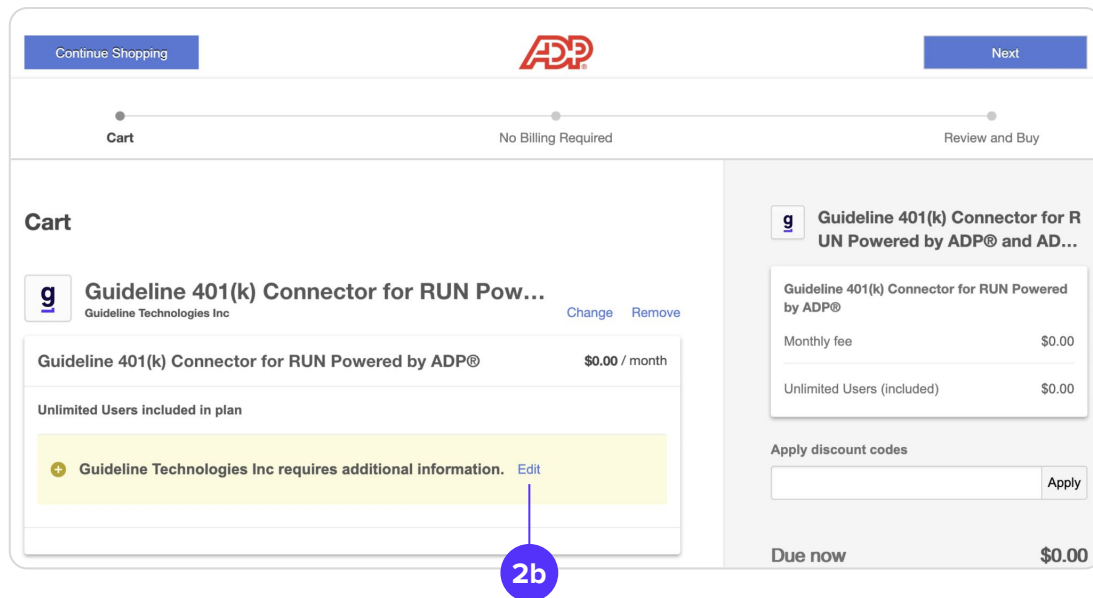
Continue Shopping

ADP

Next

Cart

No Billing Required

Review and Buy

Cart

g

Guideline 401(k) Connector for RUN Pow…

Guideline Technologies Inc

Change

Remove

Guideline 401(k) Connector for RUN Powered by ADP®

**$0.00** / month

Unlimited Users included in plan

Guideline Technologies Inc requires additional information. Edit

2b

g

Guideline 401(k) Connector for RUN Powered by ADP® and AD…

Guideline 401(k) Connector for RUN Powered by ADP®

| Monthly fee | $0.00 |
|---|---|
| Unlimited Users (included) | $0.00 |

Apply discount codes

Apply

Due now

$0.00